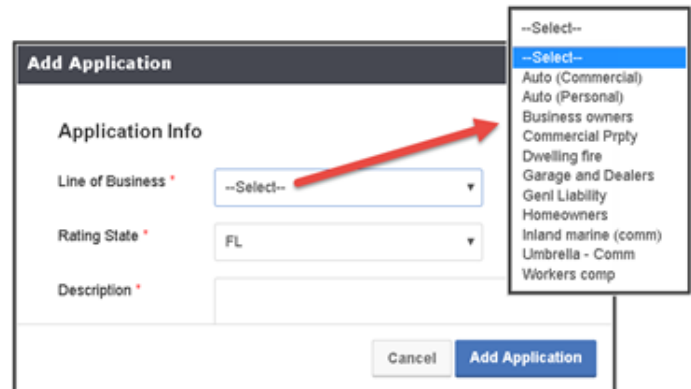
Add Application

Application Info

Line of Business *
--Select--

Rating State *
FL

Description *

Cancel
Add Application

--Select--
--Select--
Auto (Commercial)
Auto (Personal)
Business owners
Commercial Prpty
Dwelling fire
Garage and Dealers
Genl Liability
Homeowners
Inland marine (comm)
Umbrella - Comm
Workers comp